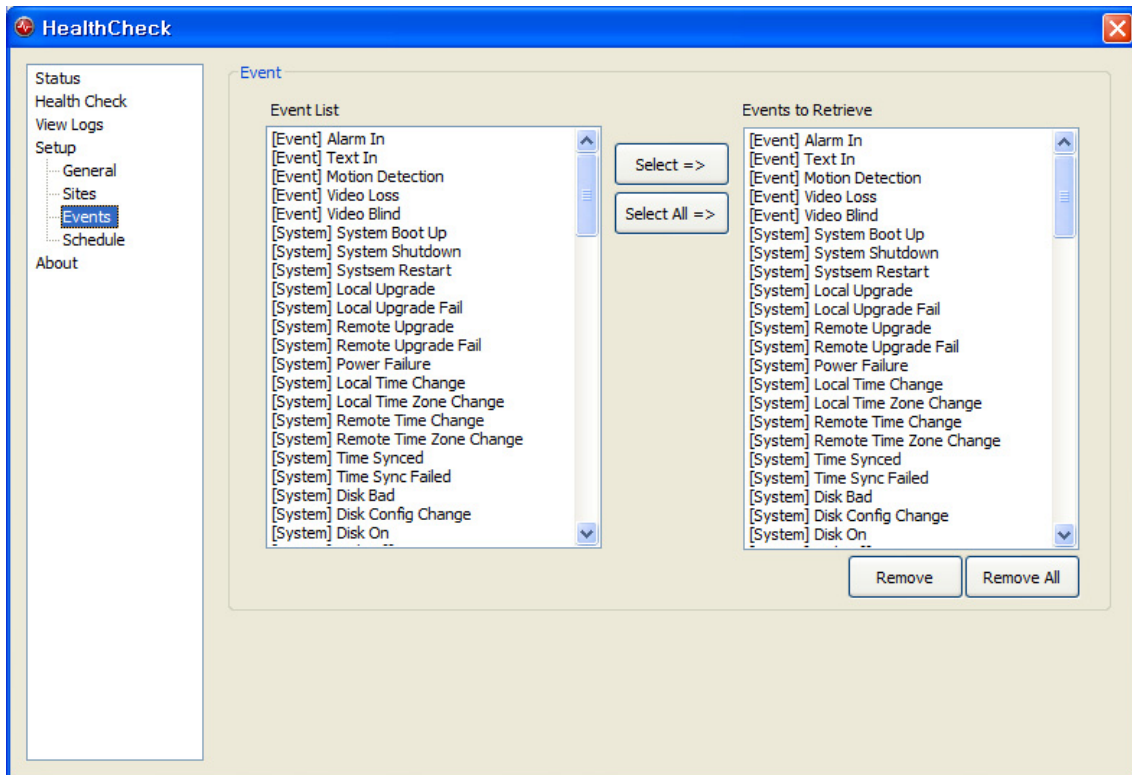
HealthCheck

Status
Health Check
View Logs
Setup
General
Sites
Events
Schedule
About

Event

Event List
[Event] Alarm In
[Event] Text In
[Event] Motion Detection
[Event] Video Loss
[Event] Video Blind
[System] System Boot Up
[System] System Shutdown
[System] Systsem Restart
[System] Local Upgrade
[System] Local Upgrade Fail
[System] Remote Upgrade
[System] Remote Upgrade Fail
[System] Power Failure
[System] Local Time Change
[System] Local Time Zone Change
[System] Remote Time Change
[System] Remote Time Zone Change
[System] Time Synced
[System] Time Sync Failed
[System] Disk Bad
[System] Disk Config Change
[System] Disk On

Select =>
Select All =>

Events to Retrieve
[Event] Alarm In
[Event] Text In
[Event] Motion Detection
[Event] Video Loss
[Event] Video Blind
[System] System Boot Up
[System] System Shutdown
[System] Systsem Restart
[System] Local Upgrade
[System] Local Upgrade Fail
[System] Remote Upgrade
[System] Remote Upgrade Fail
[System] Power Failure
[System] Local Time Change
[System] Local Time Zone Change
[System] Remote Time Change
[System] Remote Time Zone Change
[System] Time Synced
[System] Time Sync Failed
[System] Disk Bad
[System] Disk Config Change
[System] Disk On

Remove
Remove All